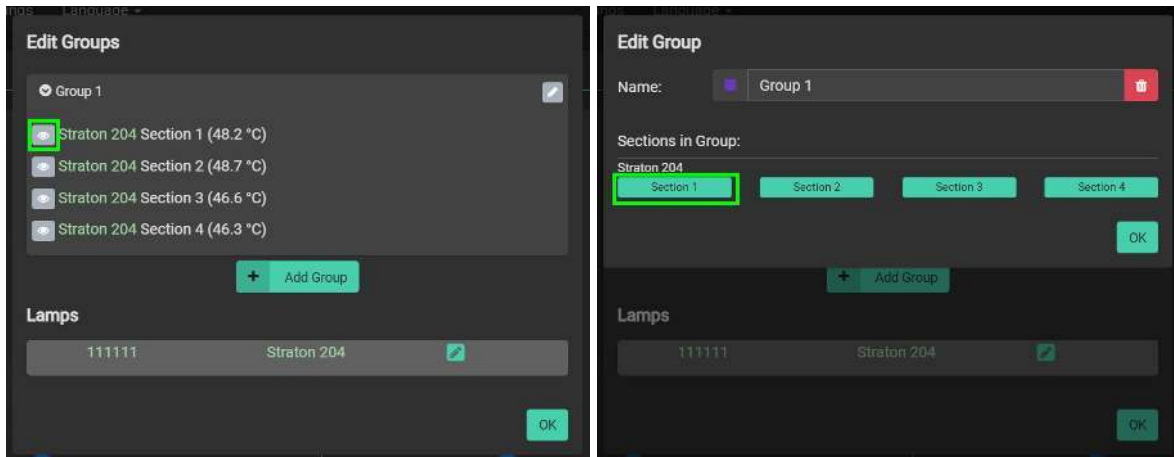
ngs Language

Edit Groups

Group 1

Straton 204 Section 1 (48.2 °C)

Straton 204 Section 2 (48.7 °C)

Straton 204 Section 3 (46.6 °C)

Straton 204 Section 4 (46.3 °C)

+ Add Group

Lamps

| 111111 | Straton 204 |
|---|---|

OK

ngs Language

Edit Group

Name: Group 1

Sections in Group:

Straton 204

Section 1 Section 2 Section 3 Section 4

OK

+ Add Group

Lamps

| 111111 | Straton 204 |
|---|---|

OK